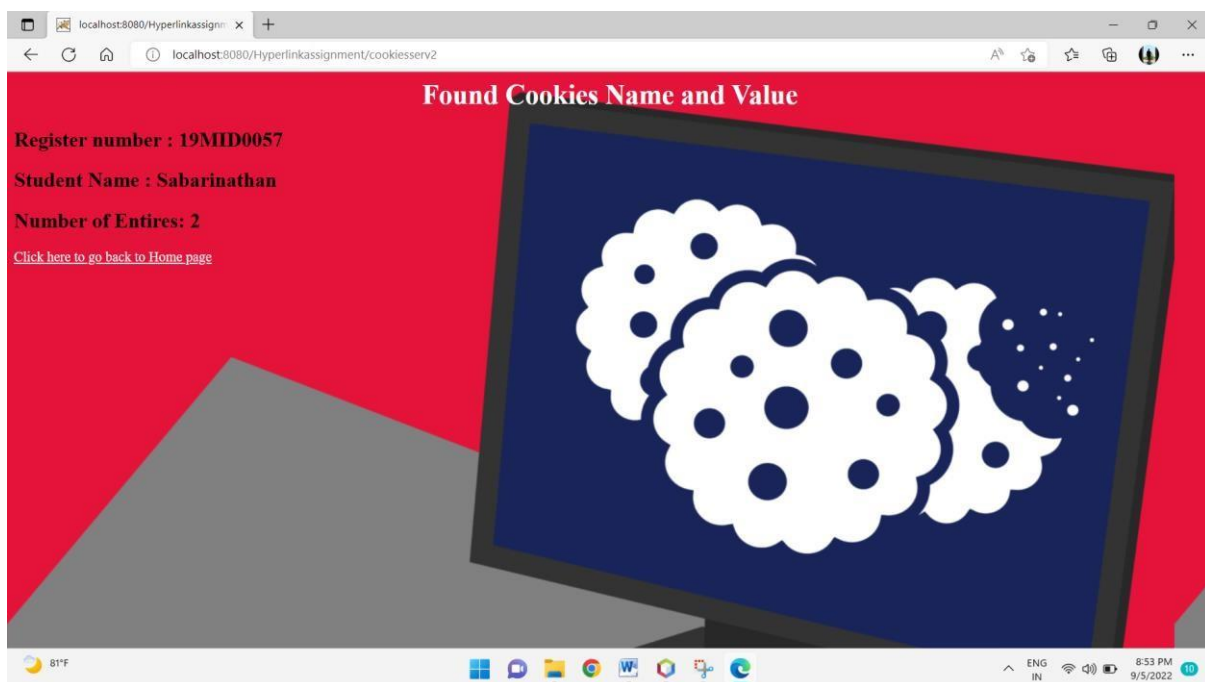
localhost:8080/Hyperlinkassignm ×

localhost:8080/Hyperlinkassignment/cookiesserv2

Found Cookies Name and Value

Register number : 19MID0057

Student Name : Sabarinathan

Number of Entires: 2

Click here to go back to Home page

81°F

ENG IN

8:53 PM 9/5/2022

10